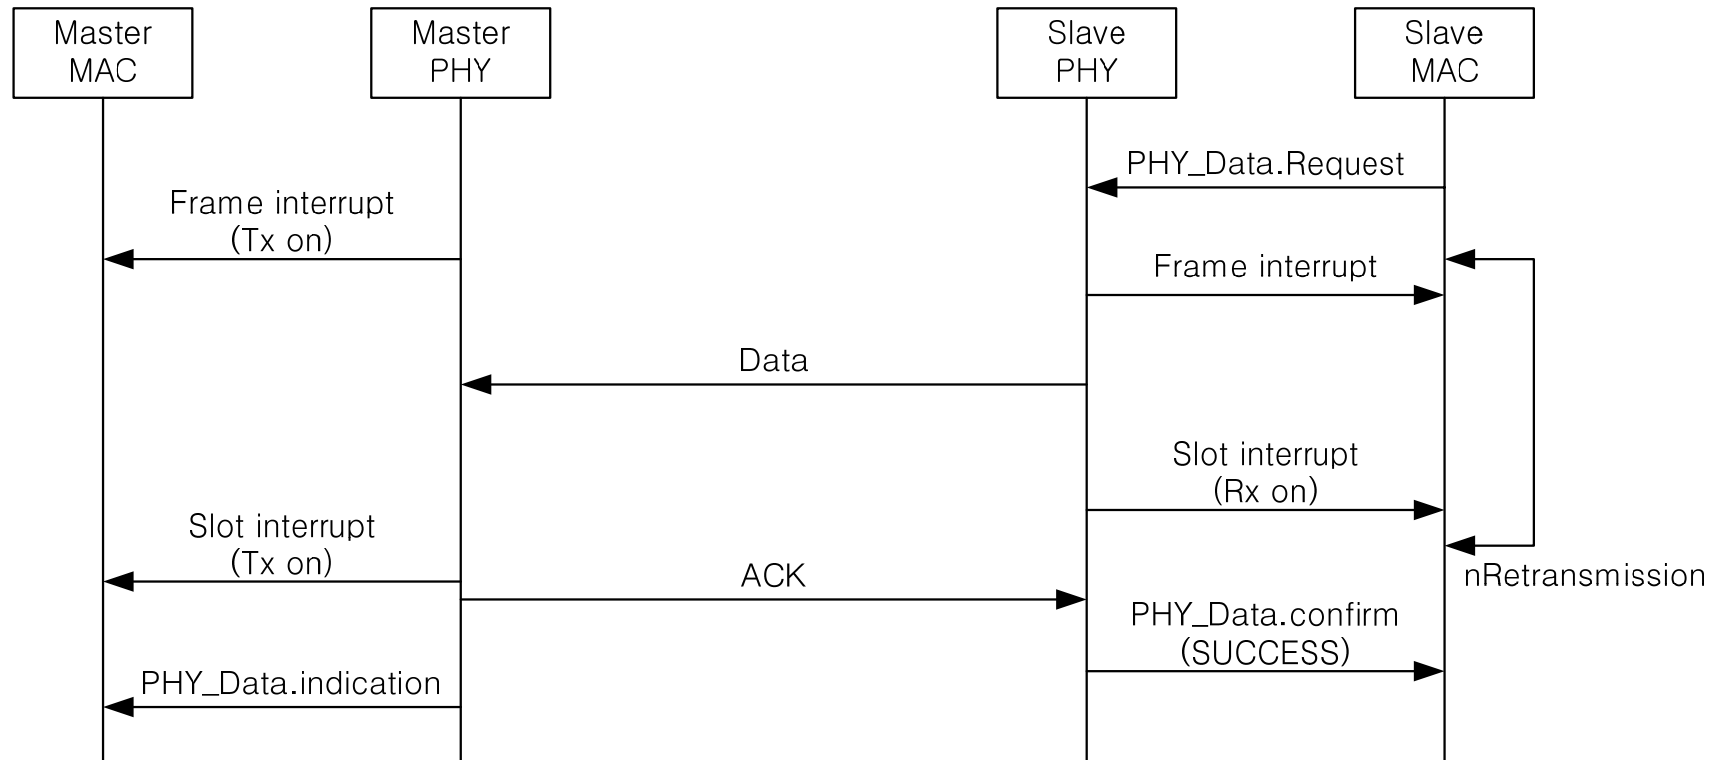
Master MAC

Master PHY

Slave PHY

Slave MAC

PHY_Data.Request

Frame interrupt (Tx on)

Frame interrupt

Data

Slot interrupt (Rx on)

Slot interrupt (Tx on)

ACK

nRetransmission

PHY_Data.confirm (SUCCESS)

PHY_Data.indication